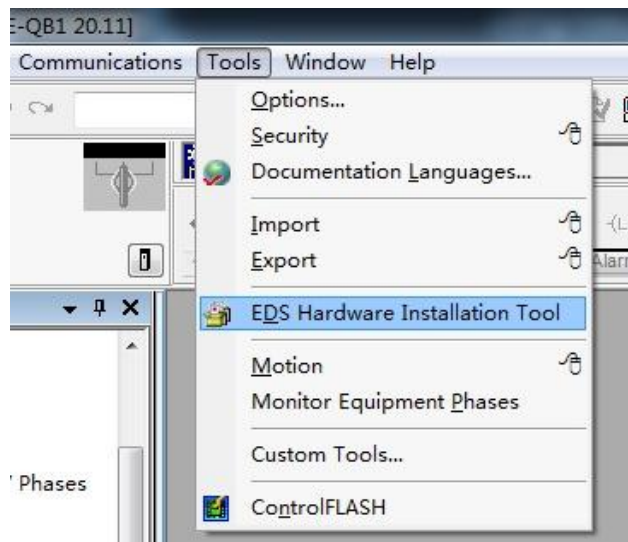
E-QB1 20.11]

Communications Tools Window Help

Options...
Security
Documentation Languages...
Import
Export
EDS Hardware Installation Tool
Motion
Monitor Equipment Phases
Custom Tools...
ControlFLASH

Alarr

' Phases